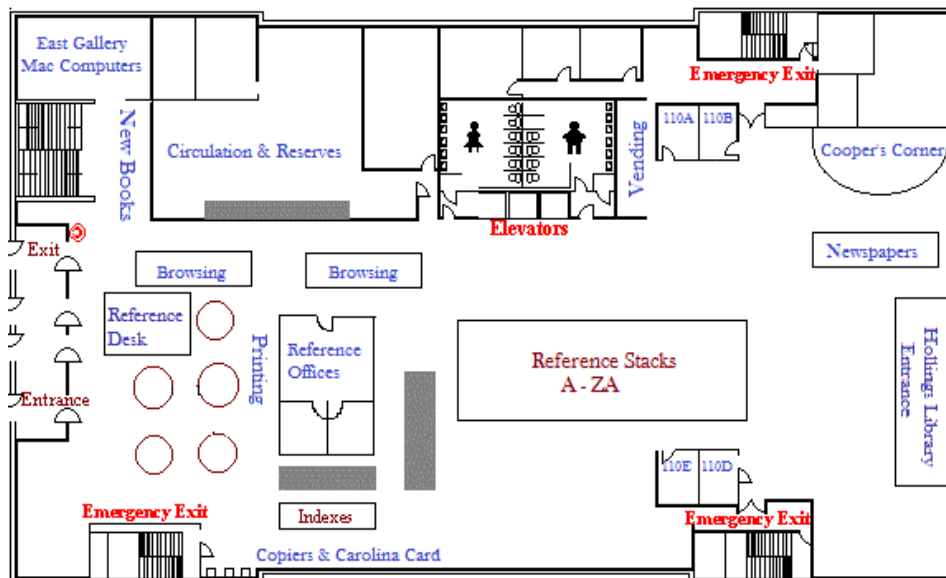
East Gallery
Mac Computers

Emergency Exit

New Books

Circulation & Reserves

Vending

110A

110B

Cooper's Corner

Elevators

Exit

Browsing

Browsing

Newspapers

Reference Desk

Printing

Reference Offices

Reference Stacks
A - ZA

Hollings Library Entrance

Entrance

110E

110D

Emergency Exit

Indexes

Emergency Exit

Copiers & Carolina Card